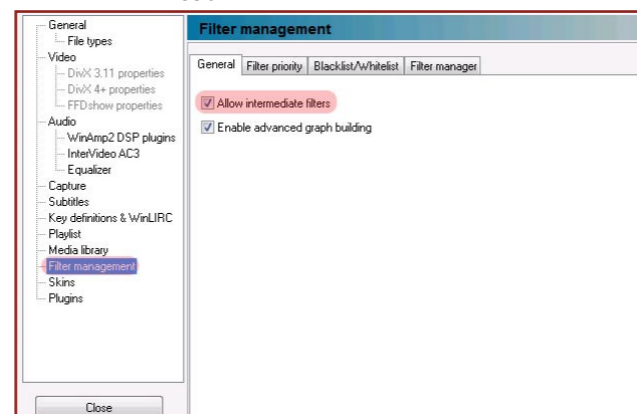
General
File types
Video
DivX 3.11 properties
DivX 4+ properties
FFDshow properties
Audio
WinAmp2 DSP plugins
InterVideo AC3
Equalizer
Capture
Subtitles
Key definitions & WinLIRC
Playlist
Media library
Filter management
Skins
Plugins

Close

Filter management

General | Filter priority | Blacklist/Whitelist | Filter manager

☑ Allow intermediate filters
☑ Enable advanced graph building